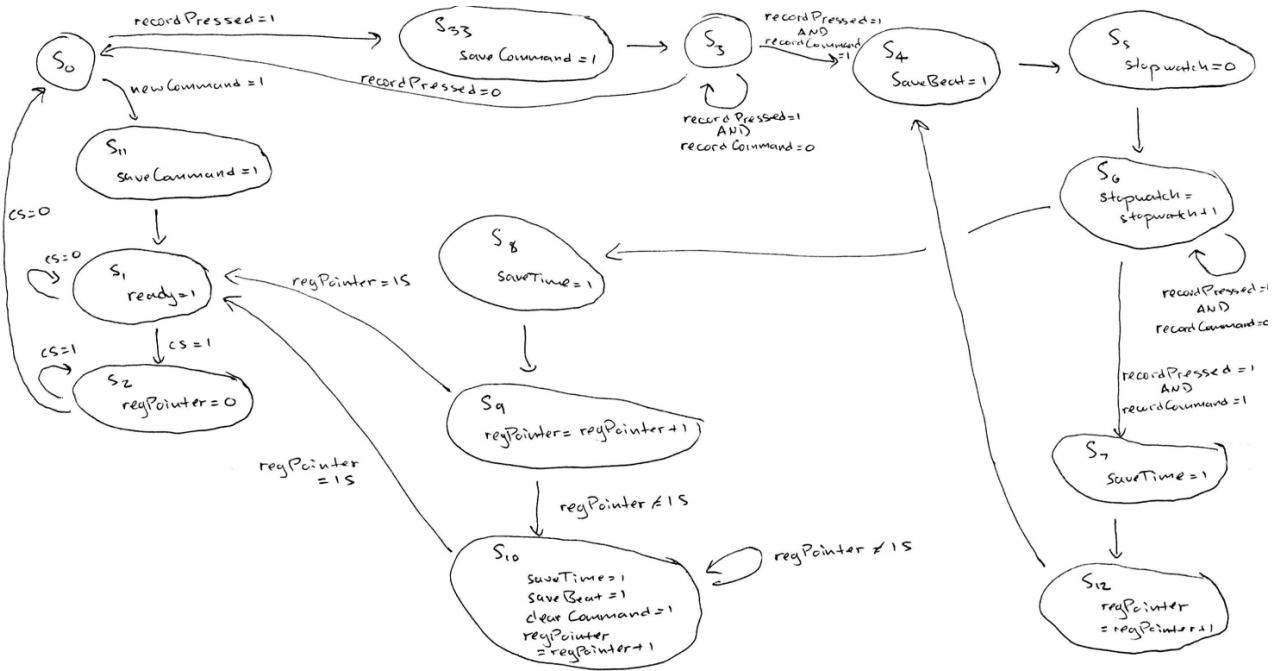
$S_0$

recordPressed = 1

$S_{33}$
saveCommand = 1

recordPressed = 0

$S_3$

recordPressed = 1 AND recordCommand = 0

recordPressed = 1 AND recordCommand = 1

$S_4$
SaveBeat = 1

$S_5$
stopwatch = 0

newCommand = 1

$S_{11}$
saveCommand = 1

cs = 0

cs = 0

$S_1$
ready = 1

cs = 1

cs = 1

$S_2$
regPointer = 0

regPointer = 15

$S_8$
saveTime = 1

$S_6$
stopwatch = stopwatch + 1

recordPressed = 1 AND recordCommand = 0

recordPressed = 1 AND recordCommand = 1

$S_9$
regPointer = regPointer + 1

regPointer = 15

regPointer ≠ 15

$S_{10}$
saveTime = 1
saveBeat = 1
clearCommand = 1
regPointer = regPointer + 1

regPointer ≠ 15

$S_7$
saveTime = 1

$S_{12}$
regPointer = regPointer + 1